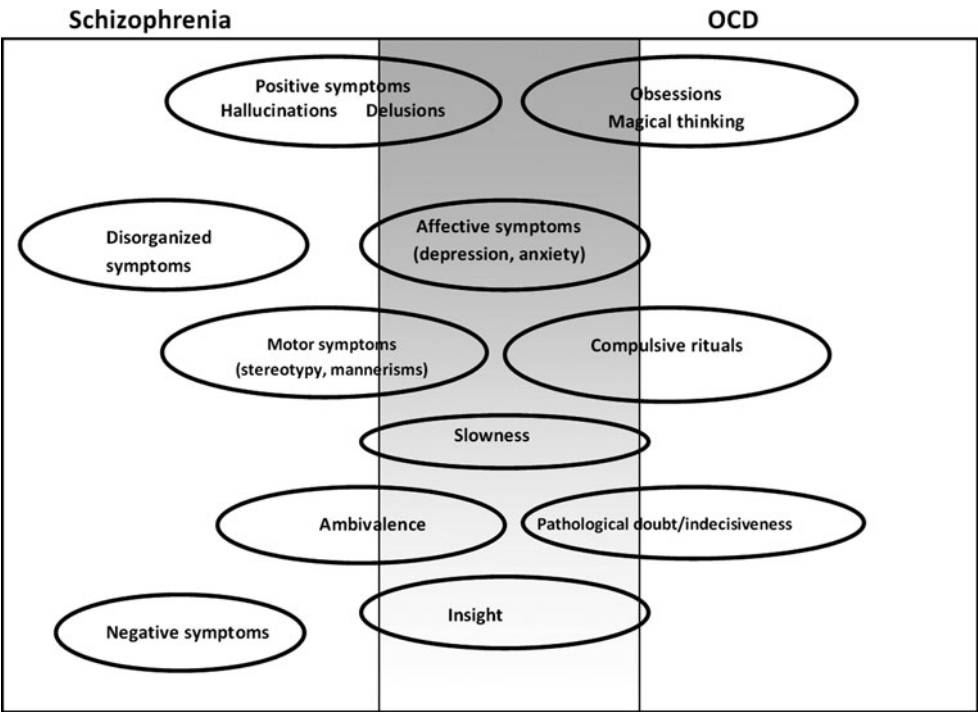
Schizophrenia

OCD

Positive symptoms
Hallucinations Delusions

Obsessions
Magical thinking

Disorganized symptoms

Affective symptoms (depression, anxiety)

Motor symptoms (stereotypy, mannerisms)

Compulsive rituals

Slowness

Ambivalence

Pathological doubt/indecisiveness

Insight

Negative symptoms